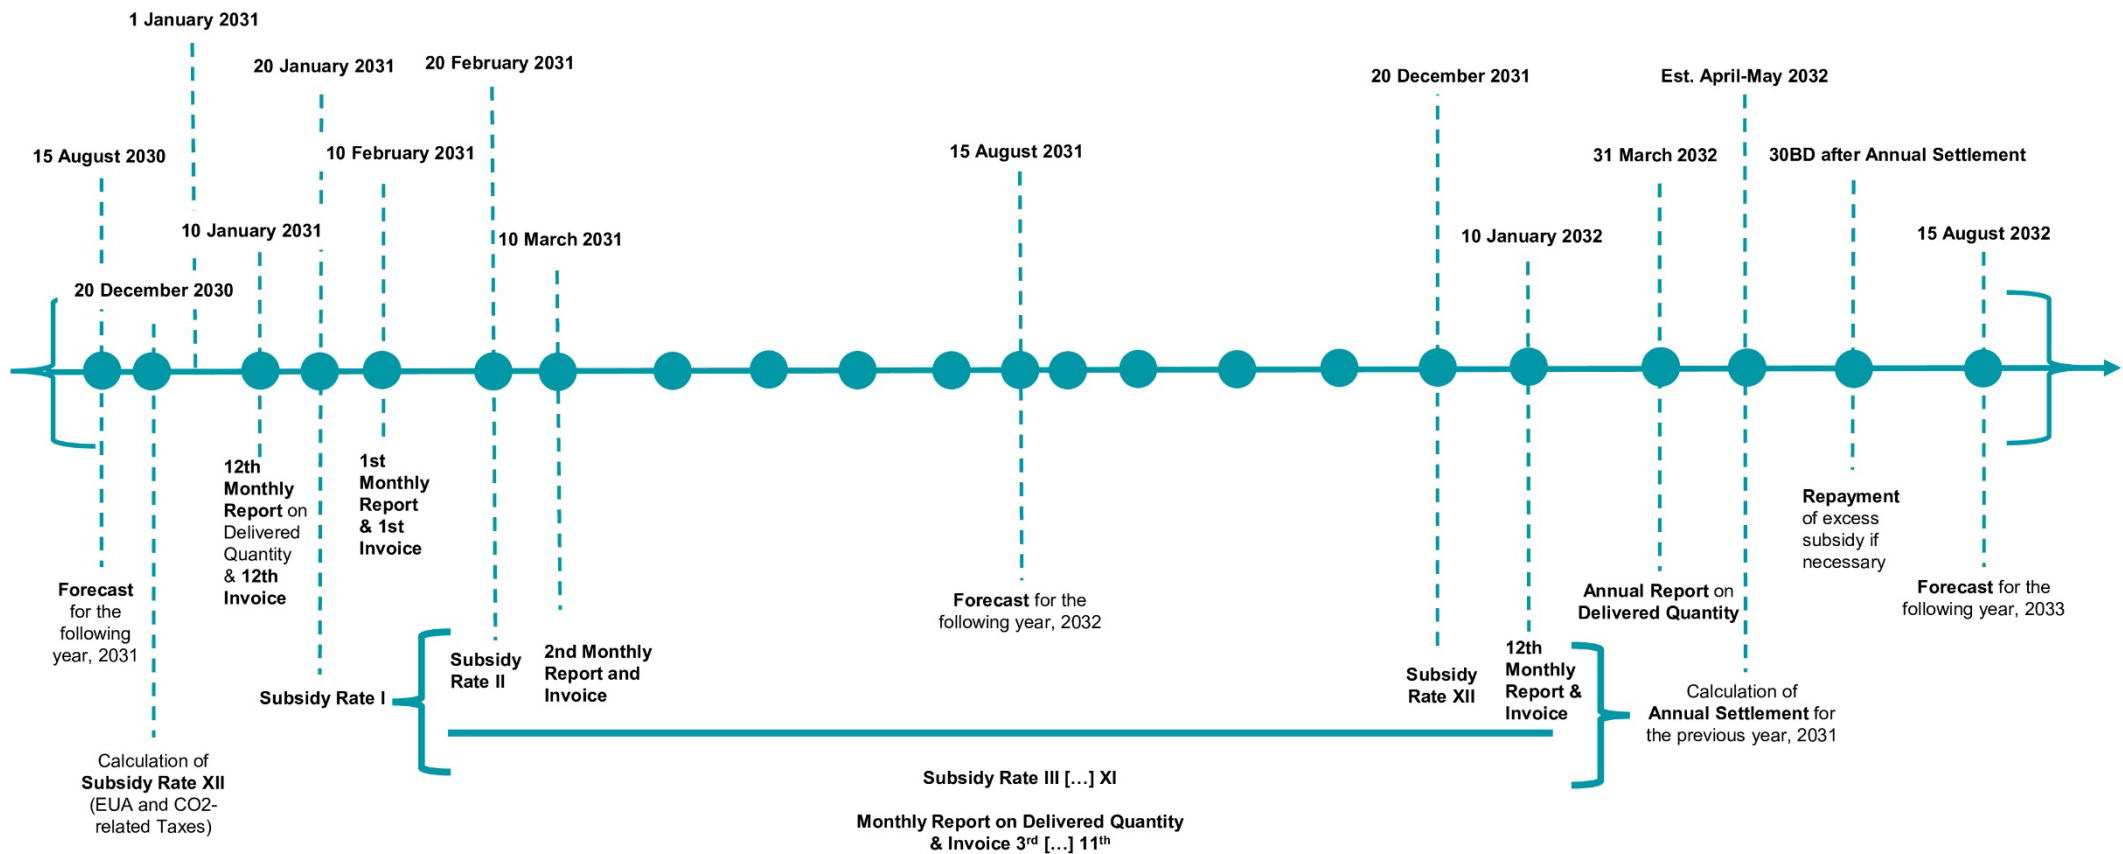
1 January 2031

20 January 2031

20 February 2031

20 December 2031

Est. April-May 2032

15 August 2030

10 February 2031

15 August 2031

31 March 2032

30BD after Annual Settlement

10 January 2031

10 March 2031

10 January 2032

15 August 2032

20 December 2030

12th Monthly Report on Delivered Quantity & 12th Invoice

1st Monthly Report & 1st Invoice

Repayment of excess subsidy if necessary

Forecast for the following year, 2031

Forecast for the following year, 2032

Annual Report on Delivered Quantity

Forecast for the following year, 2033

Subsidy Rate II

2nd Monthly Report and Invoice

Subsidy Rate XII

12th Monthly Report & Invoice

Subsidy Rate I

Calculation of Annual Settlement for the previous year, 2031

Calculation of Subsidy Rate XII (EUA and CO2-related Taxes)

Subsidy Rate III […] XI

Monthly Report on Delivered Quantity & Invoice 3$^{rd}$ […] 11$^{th}$